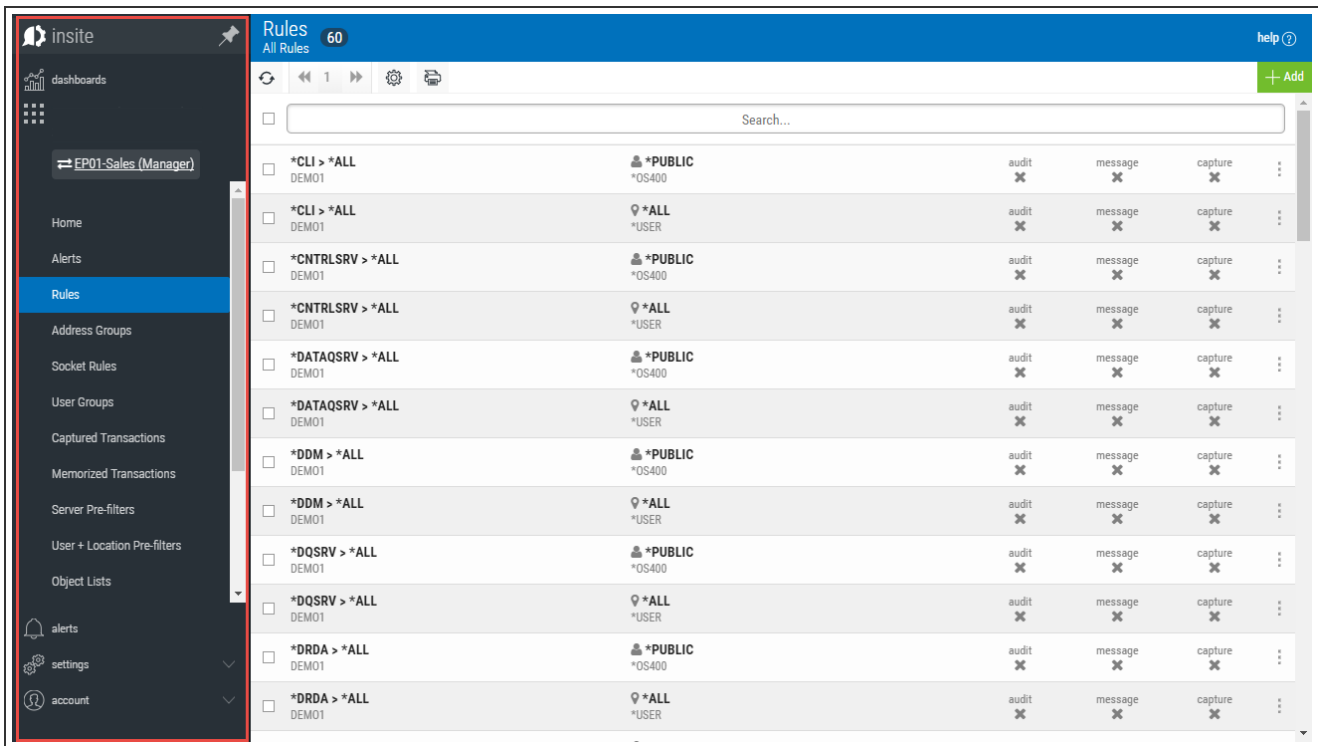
insite

dashboards

EP01-Sales (Manager)

Home
Alerts
Rules
Address Groups
Socket Rules
User Groups
Captured Transactions
Memorized Transactions
Server Pre-filters
User + Location Pre-filters
Object Lists

alerts
settings
account

Rules
All Rules 60

help

1

+ Add

Search...

| | | | | | |
|---|---|---|---|---|---|
| *CLI > *ALL DEMO1 | *PUBLIC *OS400 | audit ✖ | message ✖ | capture ✖ | ⋮ |
| *CLI > *ALL DEMO1 | *ALL *USER | audit ✖ | message ✖ | capture ✖ | ⋮ |
| *CNTRLSRV > *ALL DEMO1 | *PUBLIC *OS400 | audit ✖ | message ✖ | capture ✖ | ⋮ |
| *CNTRLSRV > *ALL DEMO1 | *ALL *USER | audit ✖ | message ✖ | capture ✖ | ⋮ |
| *DATAQSRV > *ALL DEMO1 | *PUBLIC *OS400 | audit ✖ | message ✖ | capture ✖ | ⋮ |
| *DATAQSRV > *ALL DEMO1 | *ALL *USER | audit ✖ | message ✖ | capture ✖ | ⋮ |
| *DDM > *ALL DEMO1 | *PUBLIC *OS400 | audit ✖ | message ✖ | capture ✖ | ⋮ |
| *DDM > *ALL DEMO1 | *ALL *USER | audit ✖ | message ✖ | capture ✖ | ⋮ |
| *DQSRV > *ALL DEMO1 | *PUBLIC *OS400 | audit ✖ | message ✖ | capture ✖ | ⋮ |
| *DQSRV > *ALL DEMO1 | *ALL *USER | audit ✖ | message ✖ | capture ✖ | ⋮ |
| *DRDA > *ALL DEMO1 | *PUBLIC *OS400 | audit ✖ | message ✖ | capture ✖ | ⋮ |
| *DRDA > *ALL DEMO1 | *ALL *USER | audit ✖ | message ✖ | capture ✖ | ⋮ |